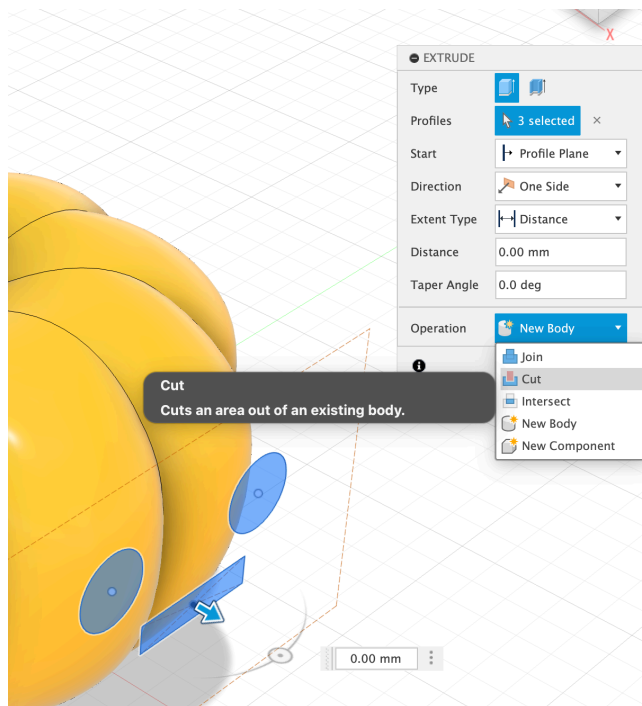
X

EXTRUDE

| | |
|---|---|
| Type | |
| Profiles | 3 selected × |
| Start | Profile Plane |
| Direction | One Side |
| Extent Type | Distance |
| Distance | 0.00 mm |
| Taper Angle | 0.0 deg |
| Operation | New Body |

Join
Cut
Intersect
New Body
New Component

Cut
Cuts an area out of an existing body.

0.00 mm